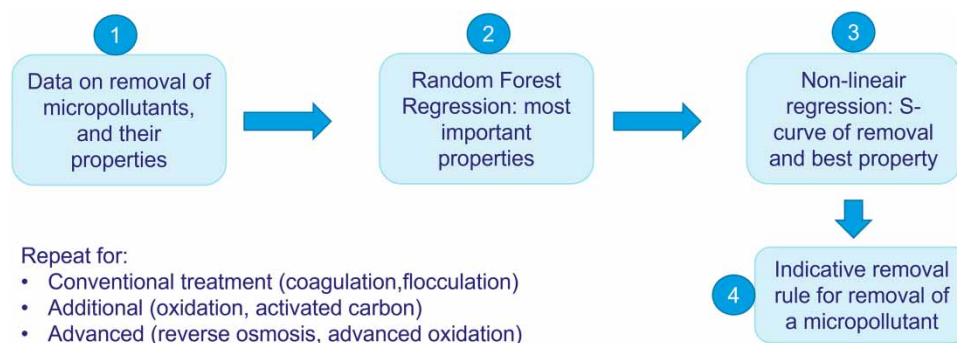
1

Data on removal of micropollutants, and their properties

2

Random Forest Regression: most important properties

3

Non-lineair regression: S-curve of removal and best property

4

Indicative removal rule for removal of a micropollutant

Repeat for:
• Conventional treatment (coagulation,flocculation)
• Additional (oxidation, activated carbon)
• Advanced (reverse osmosis, advanced oxidation)